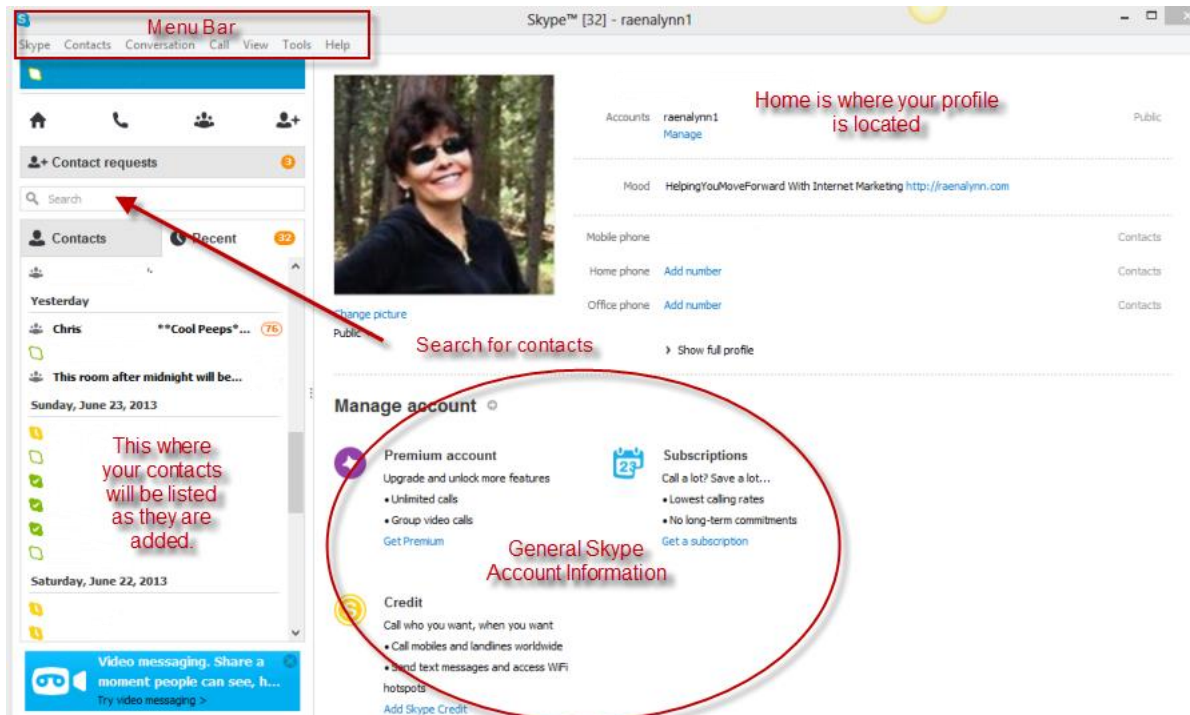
Menu Bar
Skype Contacts Conversation Call View Tools Help

Skype™ [32] - raenalynn1

Contact requests 3

Search

Contacts Recent 32

Yesterday

Chris **Cool Peeps*... 76

This room after midnight will be...

Sunday, June 23, 2013

This where your contacts will be listed as they are added.

Saturday, June 22, 2013

Video messaging. Share a moment people can see, h...
Try video messaging >

Change picture
Public

Accounts raenalynn1
Manage

Home is where your profile is located

Public

Mood HelpingYouMoveForward With Internet Marketing http://raenalynn.com

Mobile phone Contacts
Home phone Add number Contacts
Office phone Add number Contacts

Search for contacts

> Show full profile

Manage account

Premium account
Upgrade and unlock more features
• Unlimited calls
• Group video calls
Get Premium

Subscriptions
Call a lot? Save a lot...
• Lowest calling rates
• No long-term commitments
Get a subscription

General Skype Account Information

Credit
Call who you want, when you want
• Call mobiles and landlines worldwide
• Send text messages and access WiFi hotspots
Add Skype Credit